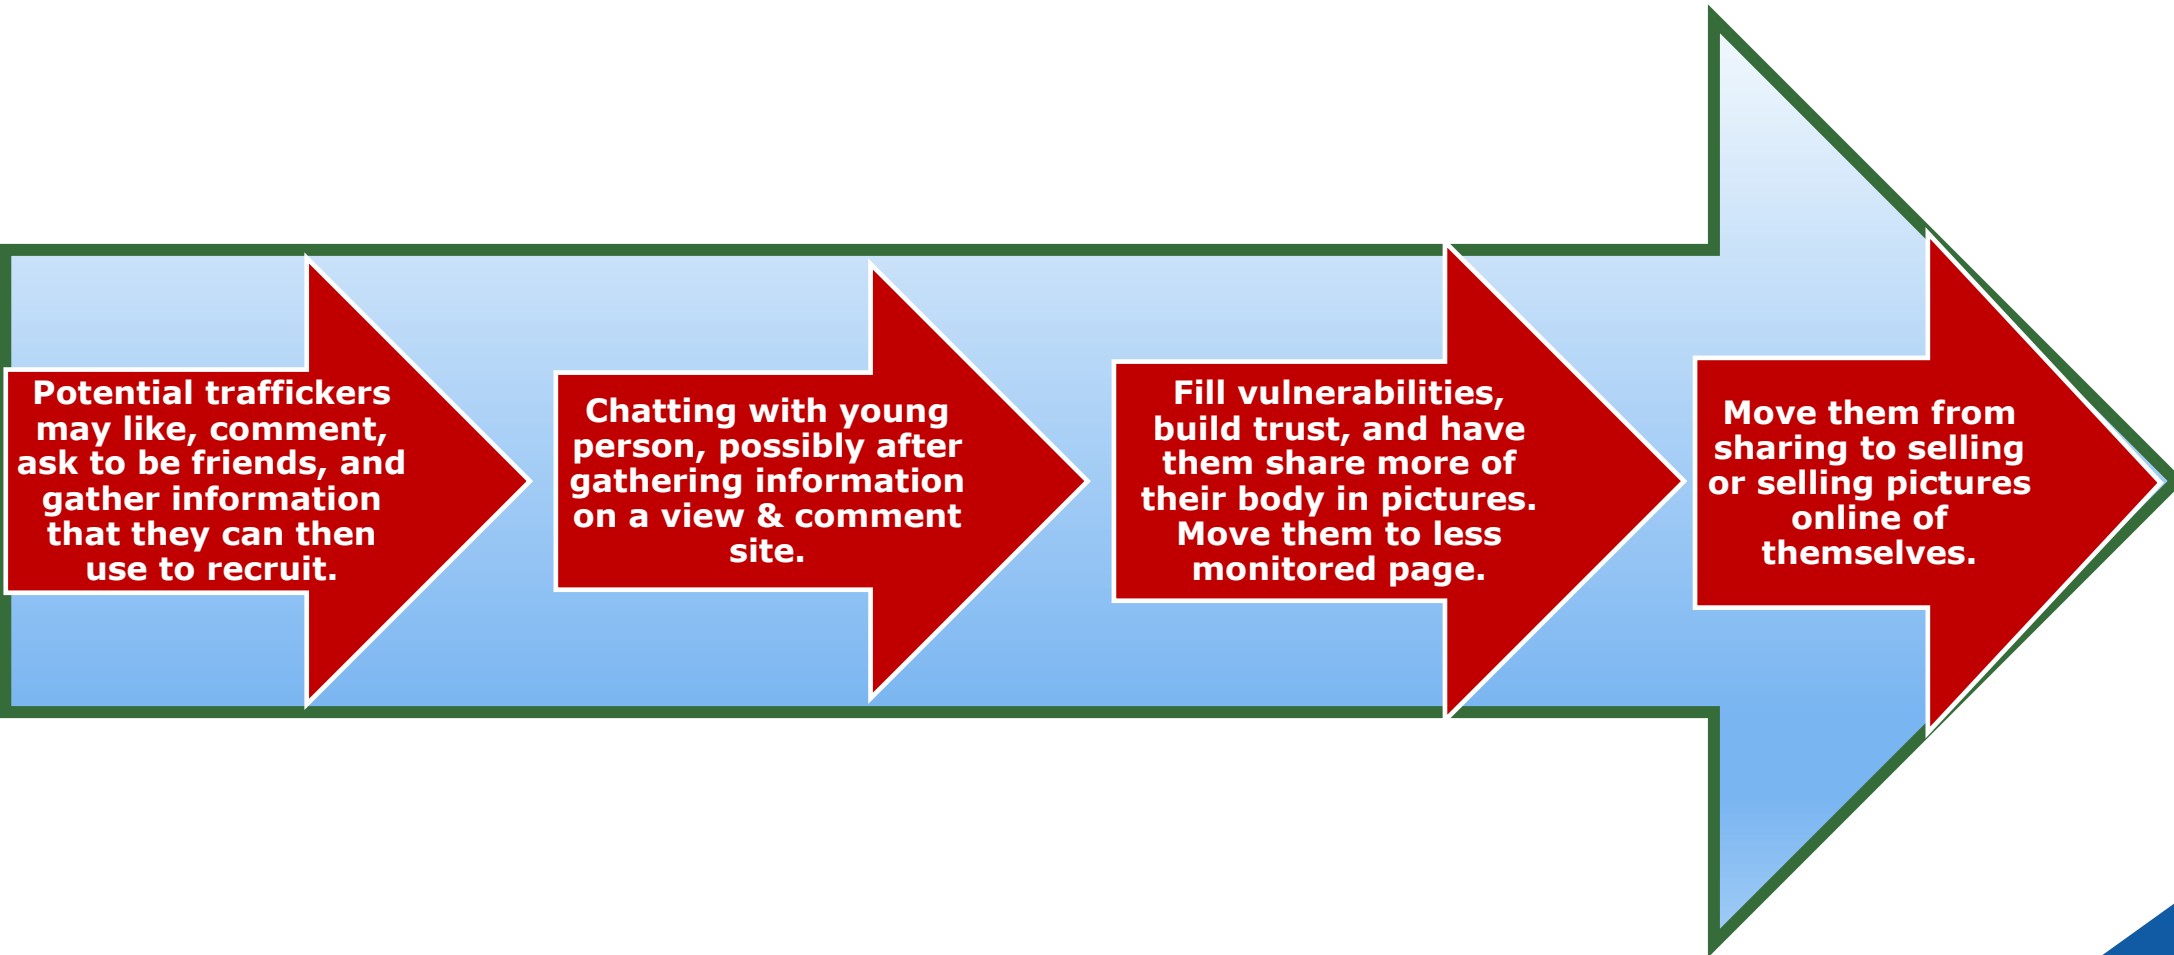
Potential traffickers may like, comment, ask to be friends, and gather information that they can then use to recruit.

Chatting with young person, possibly after gathering information on a view & comment site.

Fill vulnerabilities, build trust, and have them share more of their body in pictures. Move them to less monitored page.

Move them from sharing to selling or selling pictures online of themselves.